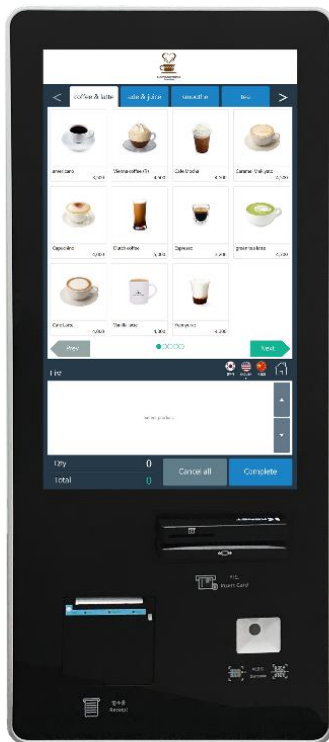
coffee & latte
ade & juice
smoothie
tea
americano
4,500
Vienna coffee
4,500
Cafe Mocha
4,500
Caramel Macchiato
5,000
Cappuccino
4,500
Dutch coffee
4,500
Espresso
4,000
green tea latte
5,000
Cafe Latte
4,500
Vanilla latte
5,000
Honey tea
4,500
Prev
Next
List
Qty
0
Total
0
Cancel all
Complete
Insert Card
Receipt